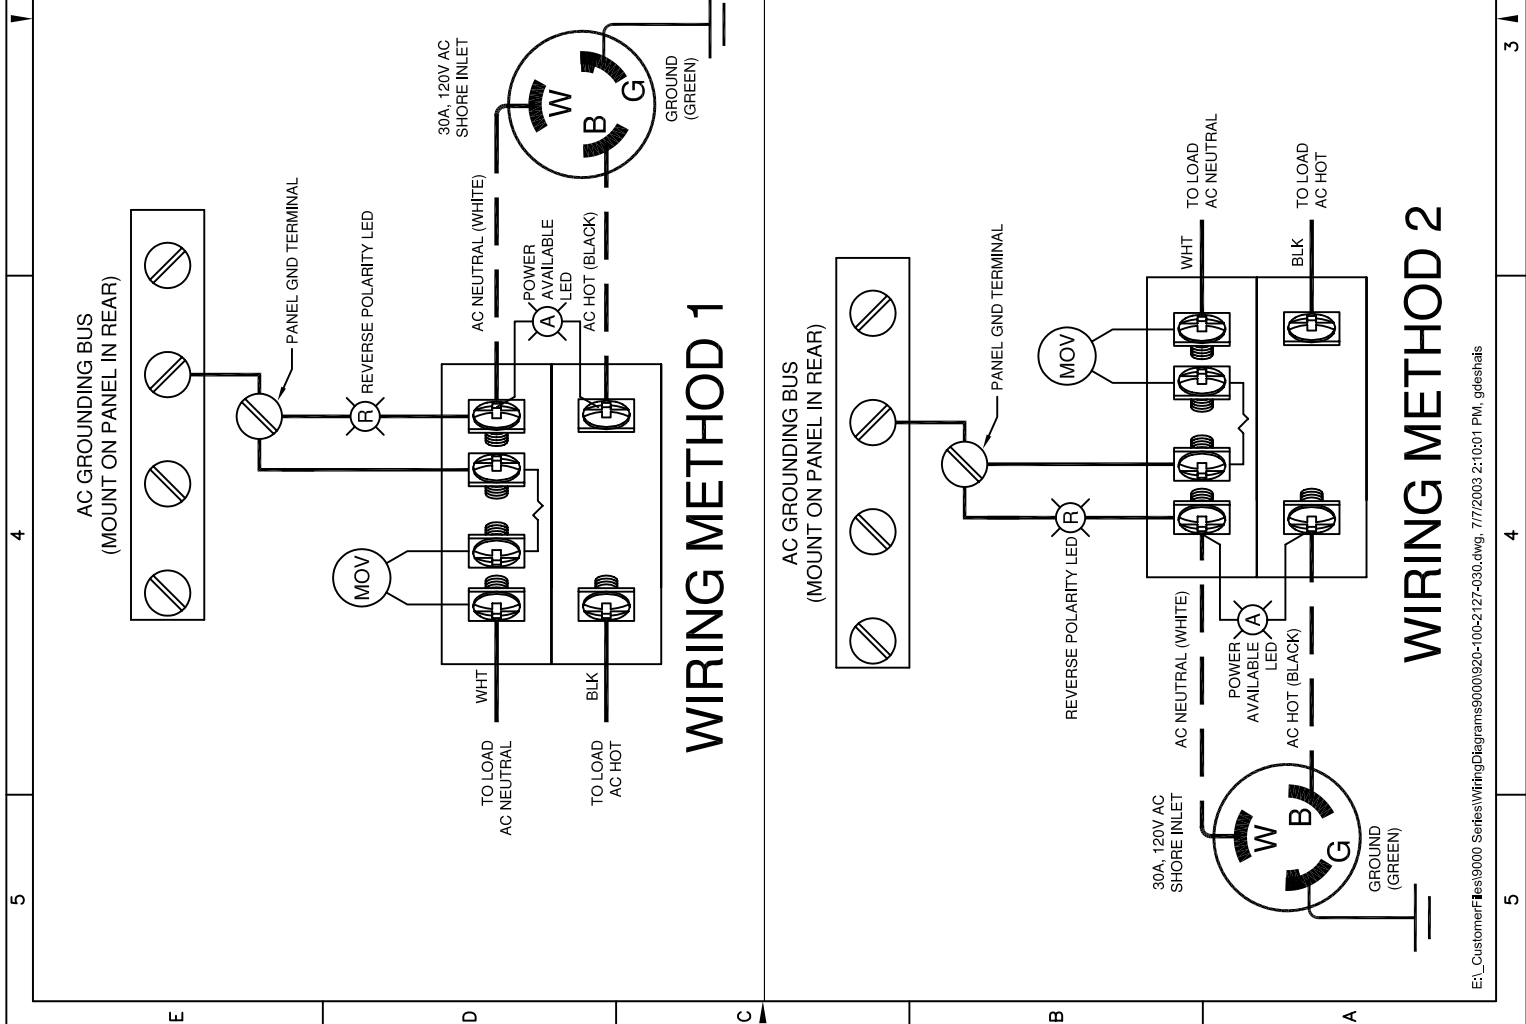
5

4

3

5

4

3

E

D

C

B

A

AC GROUNDING BUS
(MOUNT ON PANEL IN REAR)

PANEL GND TERMINAL

REVERSE POLARITY LED

R

AC NEUTRAL (WHITE)

POWER AVAILABLE LED

A

AC HOT (BLACK)

30A, 120V AC SHORE INLET

W

B

G

GROUND (GREEN)

MOV

WHT

BLK

TO LOAD AC NEUTRAL

TO LOAD AC HOT

WIRING METHOD 1

AC GROUNDING BUS
(MOUNT ON PANEL IN REAR)

PANEL GND TERMINAL

TO LOAD AC NEUTRAL

TO LOAD AC HOT

WHT

BLK

MOV

R

REVERSE POLARITY LED

AC NEUTRAL (WHITE)

POWER AVAILABLE LED

A

AC HOT (BLACK)

30A, 120V AC SHORE INLET

W

B

G

GROUND (GREEN)

WIRING METHOD 2

E:\_CustomerFiles\9000 Series\WiringDiagrams9000\920-100-2127-030.dwg, 7/7/2003 2:10:01 PM, gdeshais